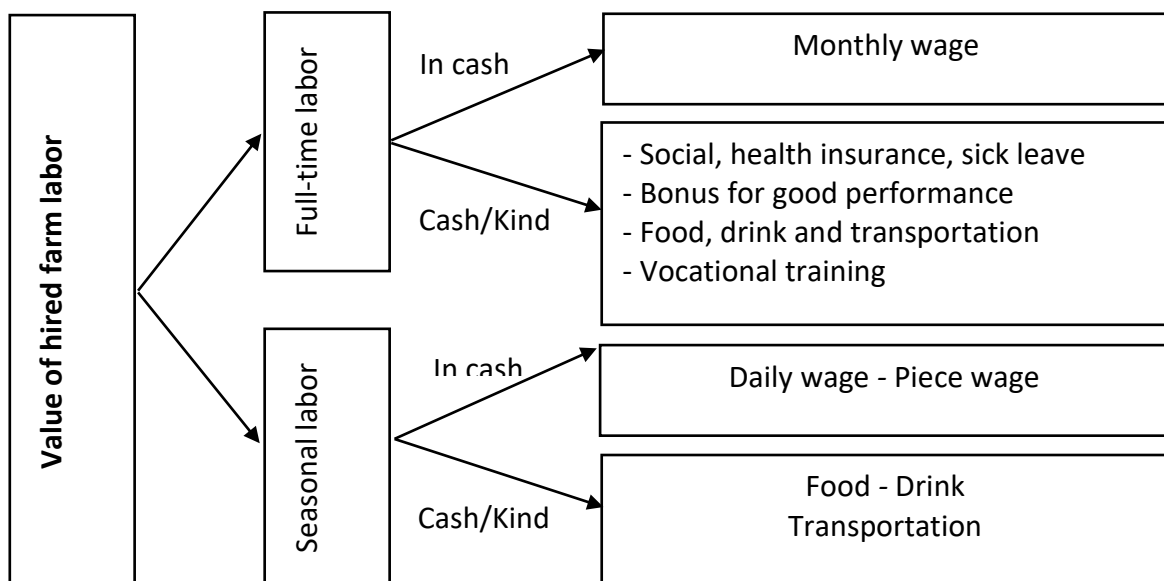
Value of hired farm labor

Full-time labor

In cash

Monthly wage

Cash/Kind

- Social, health insurance, sick leave
- Bonus for good performance
- Food, drink and transportation
- Vocational training

Seasonal labor

In cash

Daily wage - Piece wage

Cash/Kind

Food - Drink
Transportation